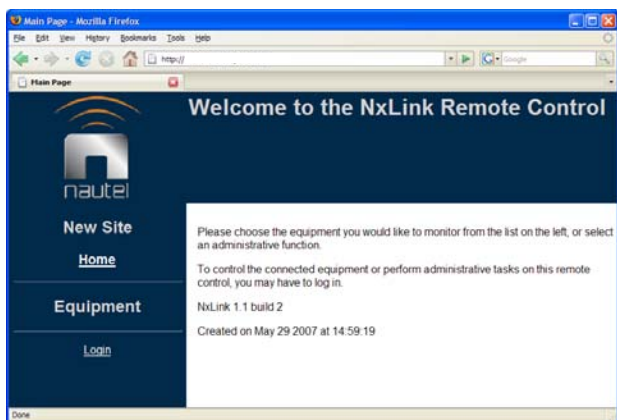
Main Page - Mozilla Firefox

File Edit View History Bookmarks Tools Help

http://

Google

Main Page

nautel

Welcome to the NxLink Remote Control

New Site

Home

Equipment

Login

Please choose the equipment you would like to monitor from the list on the left, or select an administrative function.

To control the connected equipment or perform administrative tasks on this remote control, you may have to log in.

NxLink 1.1 build 2

Created on May 29 2007 at 14:59:19

Done